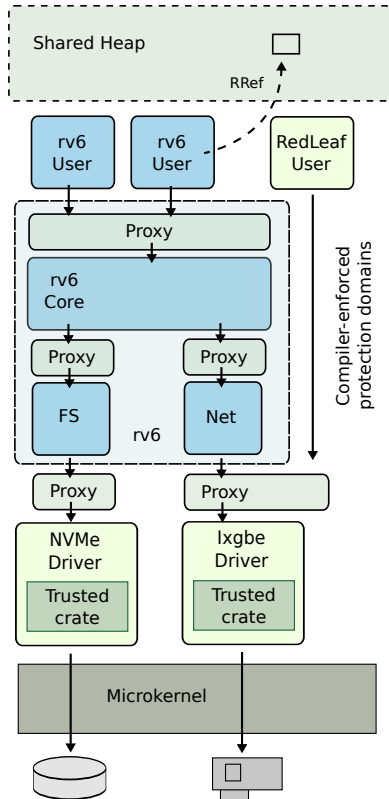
Shared Heap

RRef

rv6 User

rv6 User

RedLeaf User

Proxy

rv6 Core

Proxy

Proxy

FS

Net

rv6

Compiler-enforced protection domains

Proxy

Proxy

NVMe Driver

Trusted crate

Ixgbe Driver

Trusted crate

Microkernel